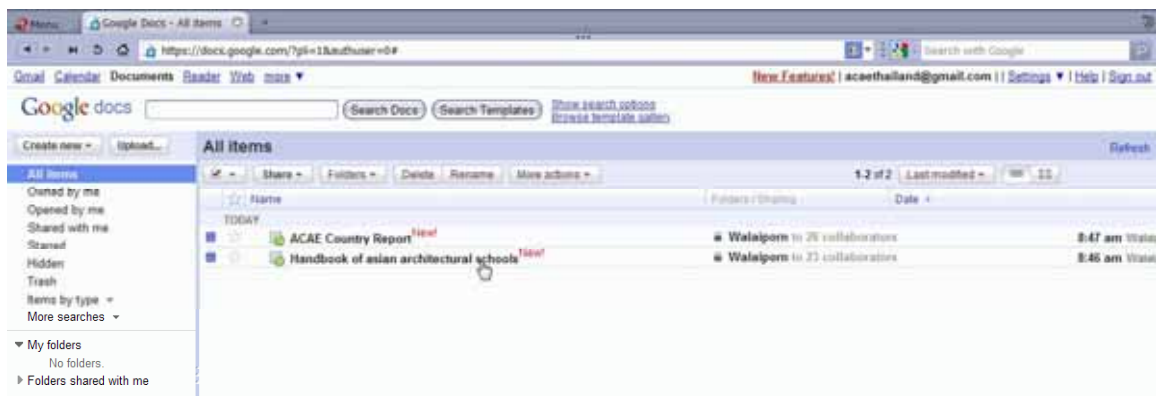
Menu Google Docs - All items

https://docs.google.com/?pli=1&authuser=0#

Search with Google

Gmail Calendar Documents Reader Web more ▼

New Features! | acaethailand@gmail.com | | Settings ▼ | Help | Sign out

Google docs

Search Docs Search Templates

Show search options
Browse template gallery

Create new ▾ Upload...

All items

Refresh

Share ▾ Folders ▾ Delete Rename More actions ▾

1-2 of 2 Last modified ▾

Name

Folders / Sharing

Date ▾

TODAY

ACAE Country Report New!

Walaiporn to 26 collaborators

8:47 am Walai

Handbook of asian architectural schools New!

Walaiporn to 23 collaborators

8:46 am Walai

All items
Owned by me
Opened by me
Shared with me
Starred
Hidden
Trash
Items by type ▾
More searches ▾

▼ My folders
No folders.
▶ Folders shared with me